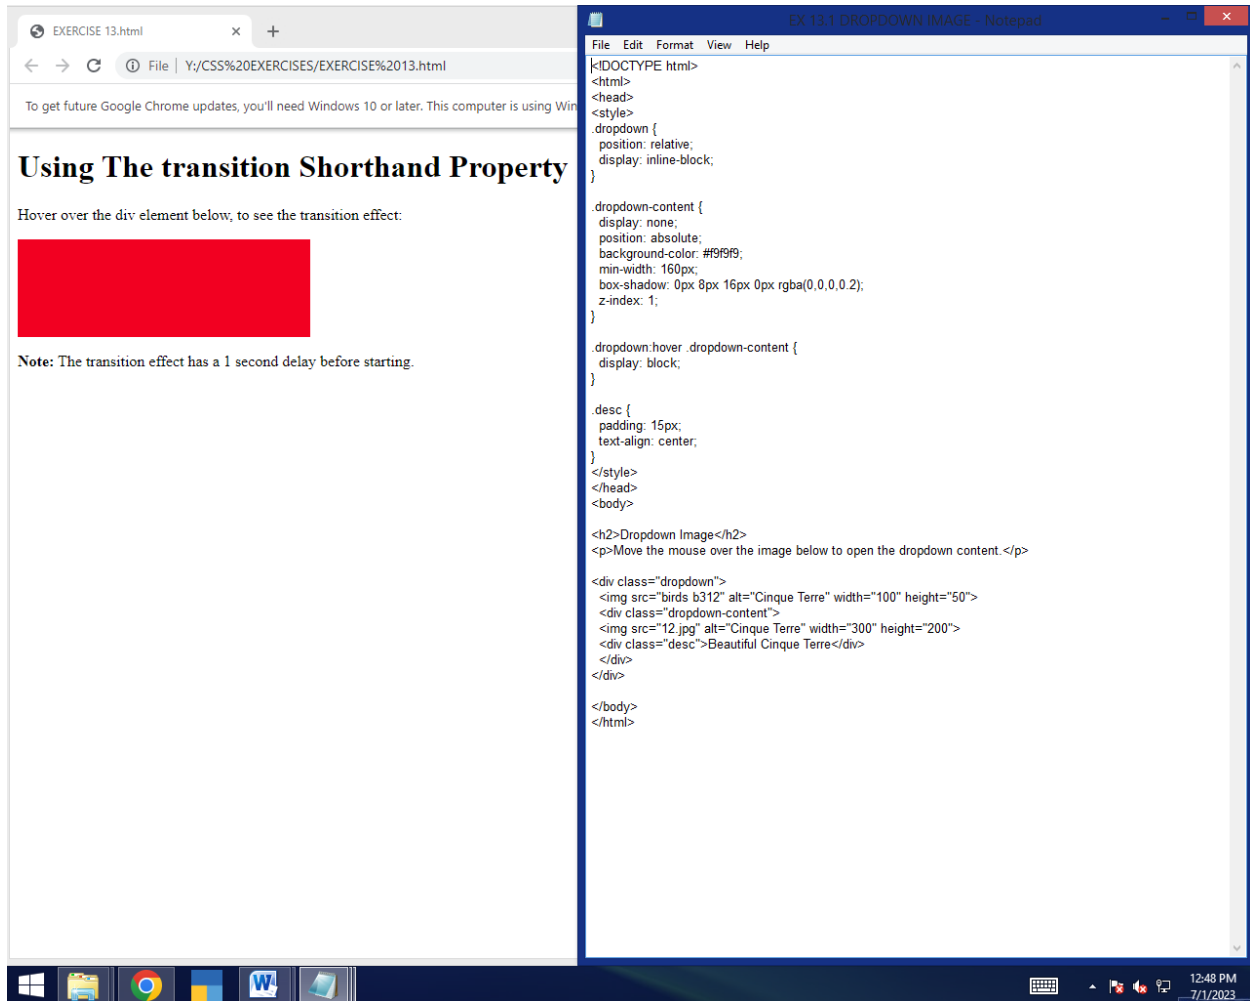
EXERCISE 13.html
File | Y:/CSS%20EXERCISES/EXERCISE%2013.html
To get future Google Chrome updates, you'll need Windows 10 or later. This computer is using Win

Using The transition Shorthand Property

Hover over the div element below, to see the transition effect:

**Note:** The transition effect has a 1 second delay before starting.

EX 13.1 DROPDOWN IMAGE - Notepad
File Edit Format View Help

<!DOCTYPE html>
<html>
<head>
<style>
.dropdown {
  position: relative;
  display: inline-block;
}

.dropdown-content {
  display: none;
  position: absolute;
  background-color: #f9f9f9;
  min-width: 160px;
  box-shadow: 0px 8px 16px 0px rgba(0,0,0,0.2);
  z-index: 1;
}

.dropdown:hover .dropdown-content {
  display: block;
}

.desc {
  padding: 15px;
  text-align: center;
}
</style>
</head>
<body>

<h2>Dropdown Image</h2>
<p>Move the mouse over the image below to open the dropdown content.</p>

<div class="dropdown">
  <img src="birds b312" alt="Cinque Terre" width="100" height="50">
  <div class="dropdown-content">
  <img src="12.jpg" alt="Cinque Terre" width="300" height="200">
  <div class="desc">Beautiful Cinque Terre</div>
  </div>
</div>

</body>
</html>

12:48 PM
7/1/2023